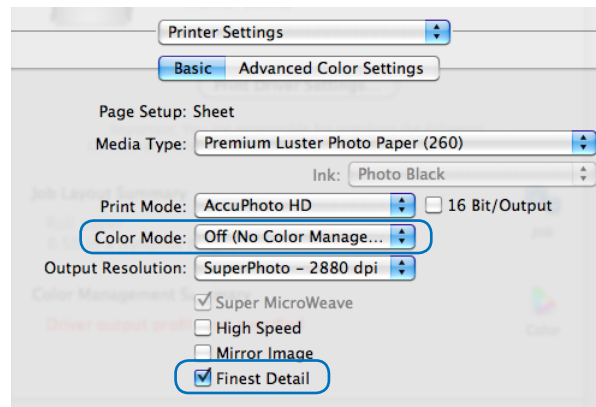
Printer Settings

Basic Advanced Color Settings

Page Setup: Sheet

Media Type: Premium Luster Photo Paper (260)

Ink: Photo Black

Print Mode: AccuPhoto HD

16 Bit/Output

Color Mode: Off (No Color Manage...

Output Resolution: SuperPhoto - 2880 dpi

Super MicroWeave

High Speed

Mirror Image

Finest Detail